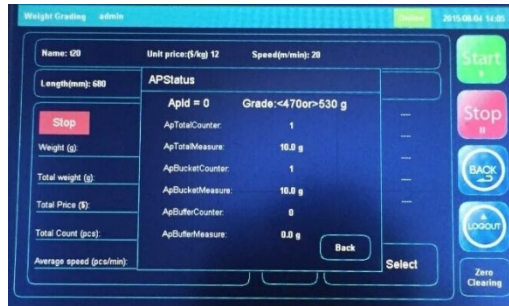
Weight Grading admin

Online

2015-08-04 14:05

Name: t20

Unit price:($/kg) 12

Speed(m/min): 20

Length(mm): 680

APStatus

ApId = 0

Grade:<470or>530 g

ApTotalCounter: 1

ApTotalMeasure: 10.0 g

ApBucketCounter: 1

ApBucketMeasure: 10.0 g

ApBufferCounter: 0

ApBufferMeasure: 0.0 g

Back

Stop

Weight (g):

Total weight (g):

Total Price ($):

Total Count (pcs):

Average speed (pcs/min):

Select

Start

Stop

BACK

LOGOUT

Zero Clearing